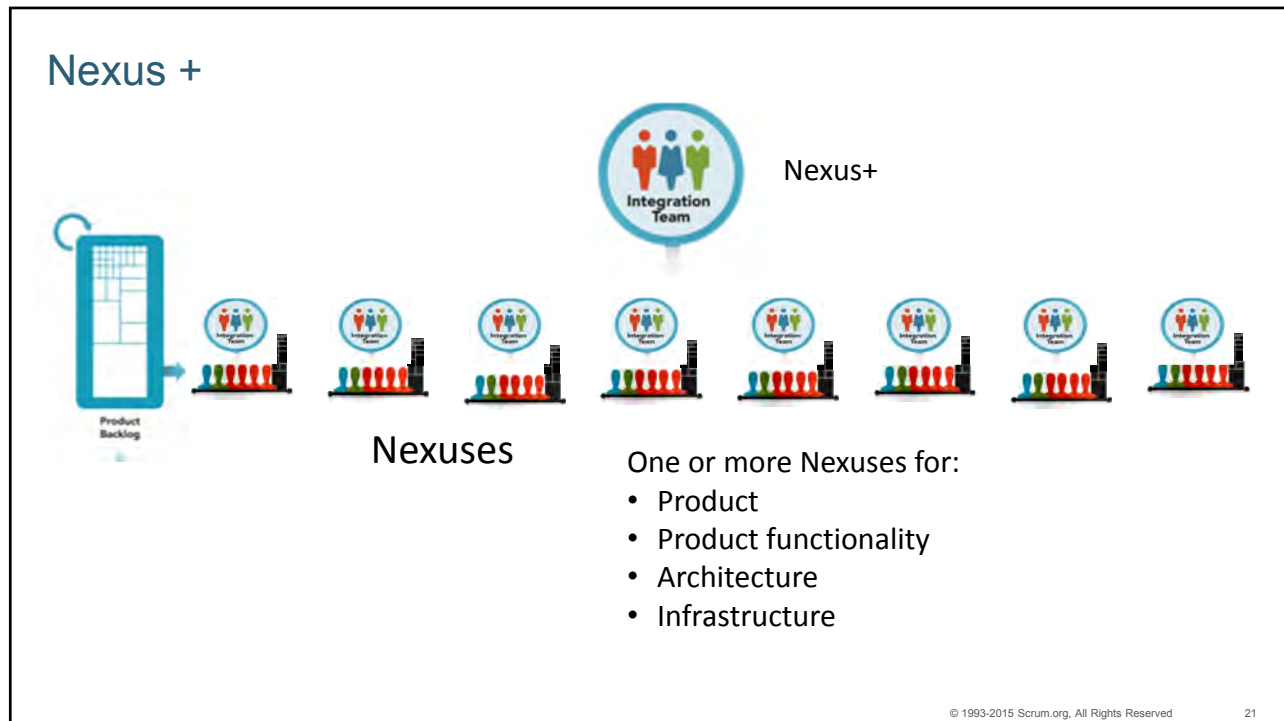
Nexus +

Integration Team

Nexus+

Integration Team

Integration Team

Integration Team

Integration Team

Integration Team

Integration Team

Integration Team

Integration Team

Product Backlog

Nexuses

One or more Nexuses for:
• Product
• Product functionality
• Architecture
• Infrastructure

© 1993-2015 Scrum.org, All Rights Reserved 21